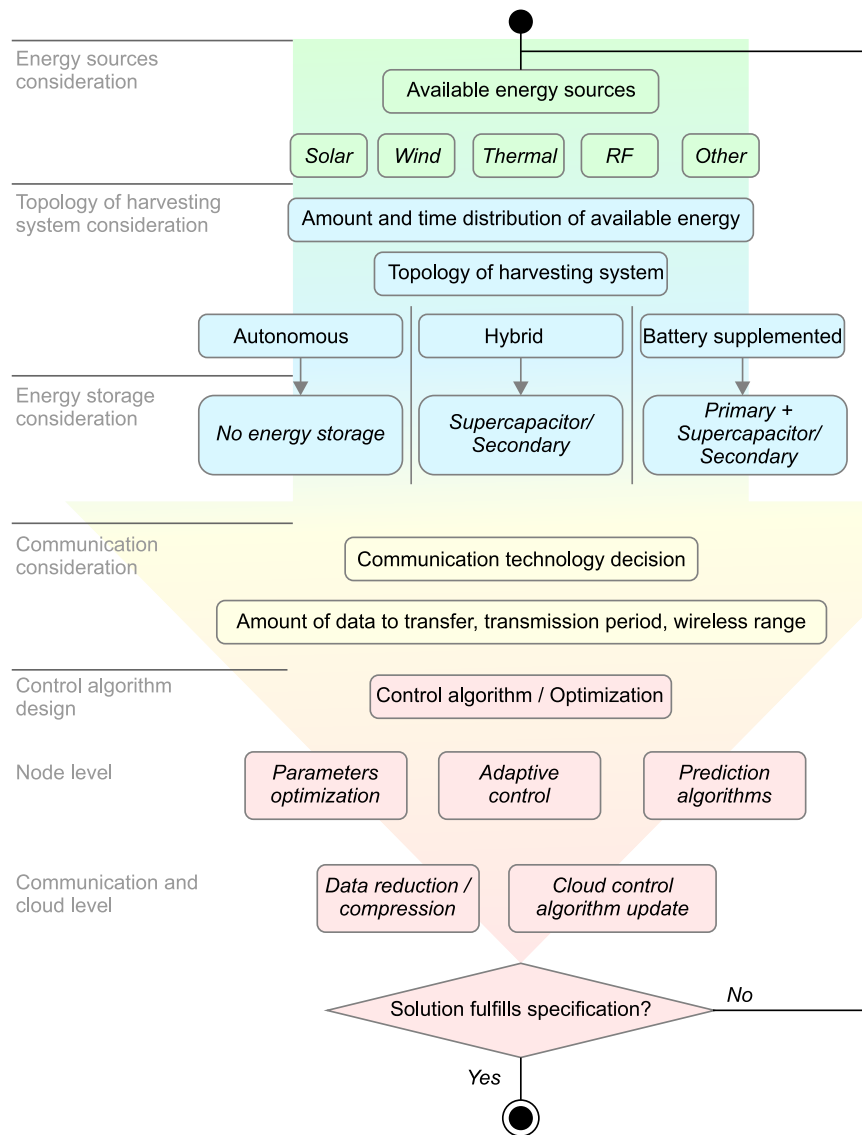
Energy sources consideration

Available energy sources

*Solar* *Wind* *Thermal* *RF* *Other*

Topology of harvesting system consideration

Amount and time distribution of available energy

Topology of harvesting system

Autonomous

Hybrid

Battery supplemented

Energy storage consideration

*No energy storage*

*Supercapacitor/ Secondary*

*Primary + Supercapacitor/ Secondary*

Communication consideration

Communication technology decision

Amount of data to transfer, transmission period, wireless range

Control algorithm design

Control algorithm / Optimization

Node level

*Parameters optimization*

*Adaptive control*

*Prediction algorithms*

Communication and cloud level

*Data reduction / compression*

*Cloud control algorithm update*

Solution fulfills specification?

*No*

*Yes*